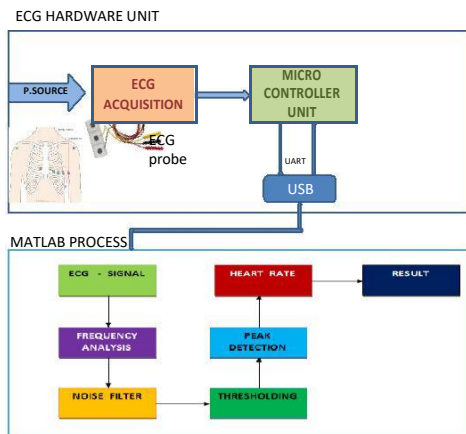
ECG HARDWARE UNIT

P.SOURCE

ECG ACQUISITION

MICRO CONTROLLER UNIT

ECG probe

UART

USB

MATLAB PROCESS

ECG - SIGNAL

HEART RATE

RESULT

FREQUENCY ANALYSIS

PEAK DETECTION

NOISE FILTER

THRESHOLDING